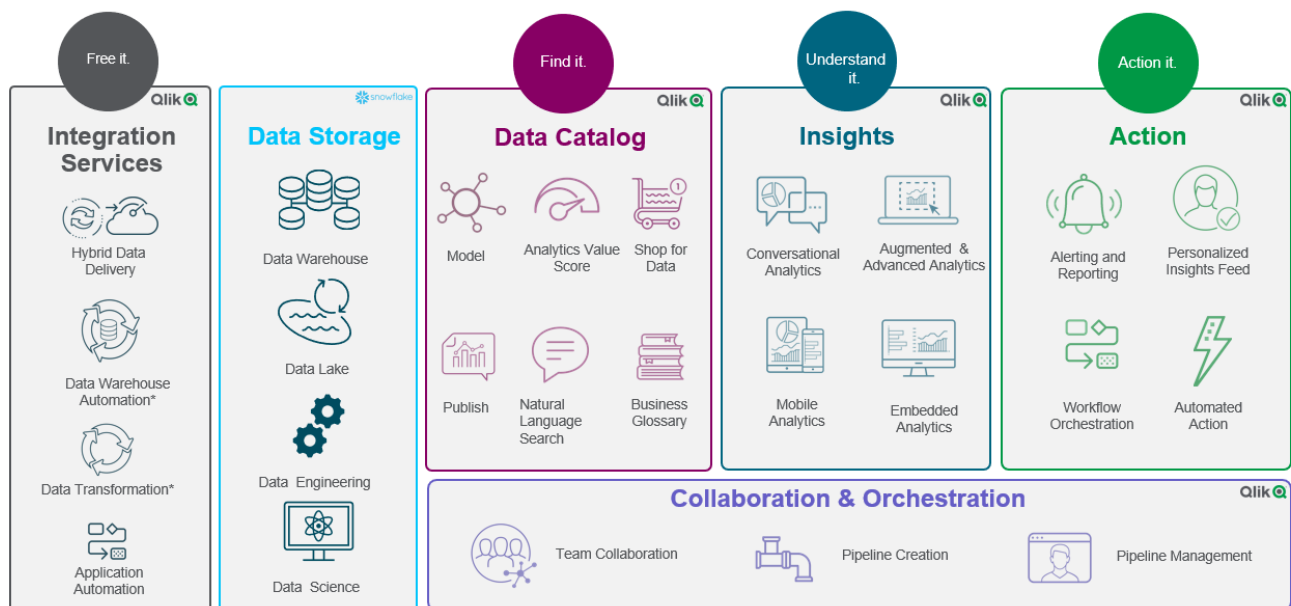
Free it.

Qlik

Integration Services

Hybrid Data Delivery

Data Warehouse Automation*

Data Transformation*

Application Automation

snowflake

Data Storage

Data Warehouse

Data Lake

Data Engineering

Data Science

Find it.

Qlik

Data Catalog

Model

Analytics Value Score

Shop for Data

Publish

Natural Language Search

Business Glossary

Understand it.

Qlik

Insights

Conversational Analytics

Augmented & Advanced Analytics

Mobile Analytics

Embedded Analytics

Action it.

Qlik

Action

Alerting and Reporting

Personalized Insights Feed

Workflow Orchestration

Automated Action

Collaboration & Orchestration

Qlik

Team Collaboration

Pipeline Creation

Pipeline Management